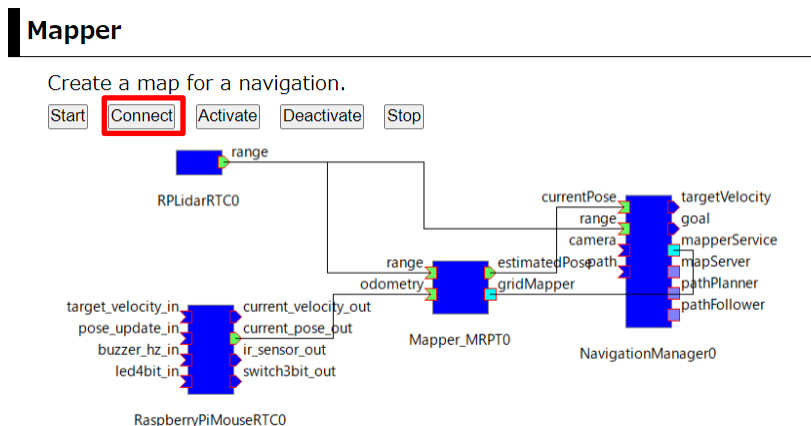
Mapper

Create a map for a navigation.

Start Connect Activate Deactivate Stop

range
RPLidarRTC0

currentPose
range
camera
path
targetVelocity
goal
mapperService
mapServer
pathPlanner
pathFollower
NavigationManager0

range
odometry
estimatedPose
gridMapper
Mapper_MRPT0

target_velocity_in
pose_update_in
buzzer_hz_in
led4bit_in
current_velocity_out
current_pose_out
ir_sensor_out
switch3bit_out
RaspberryPiMouseRTC0